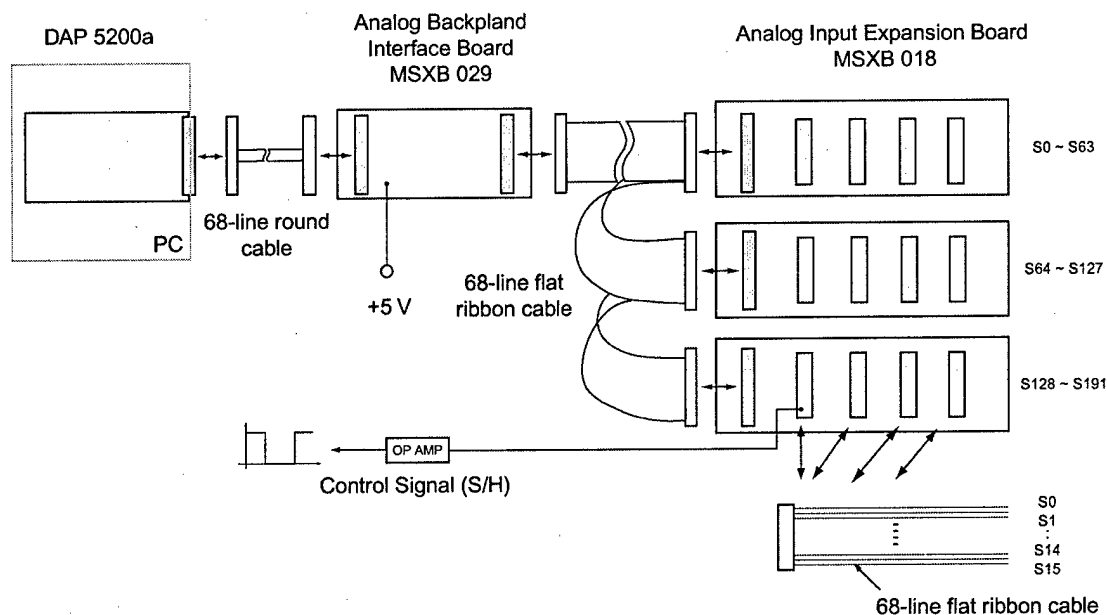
DAP 5200a

Analog Backpland Interface Board MSXB 029

Analog Input Expansion Board MSXB 018

S0 ~ S63

PC

68-line round cable

68-line flat ribbon cable

+5 V

S64 ~ S127

S128 ~ S191

OP AMP

Control Signal (S/H)

S0
S1
⋮
S14
S15

68-line flat ribbon cable